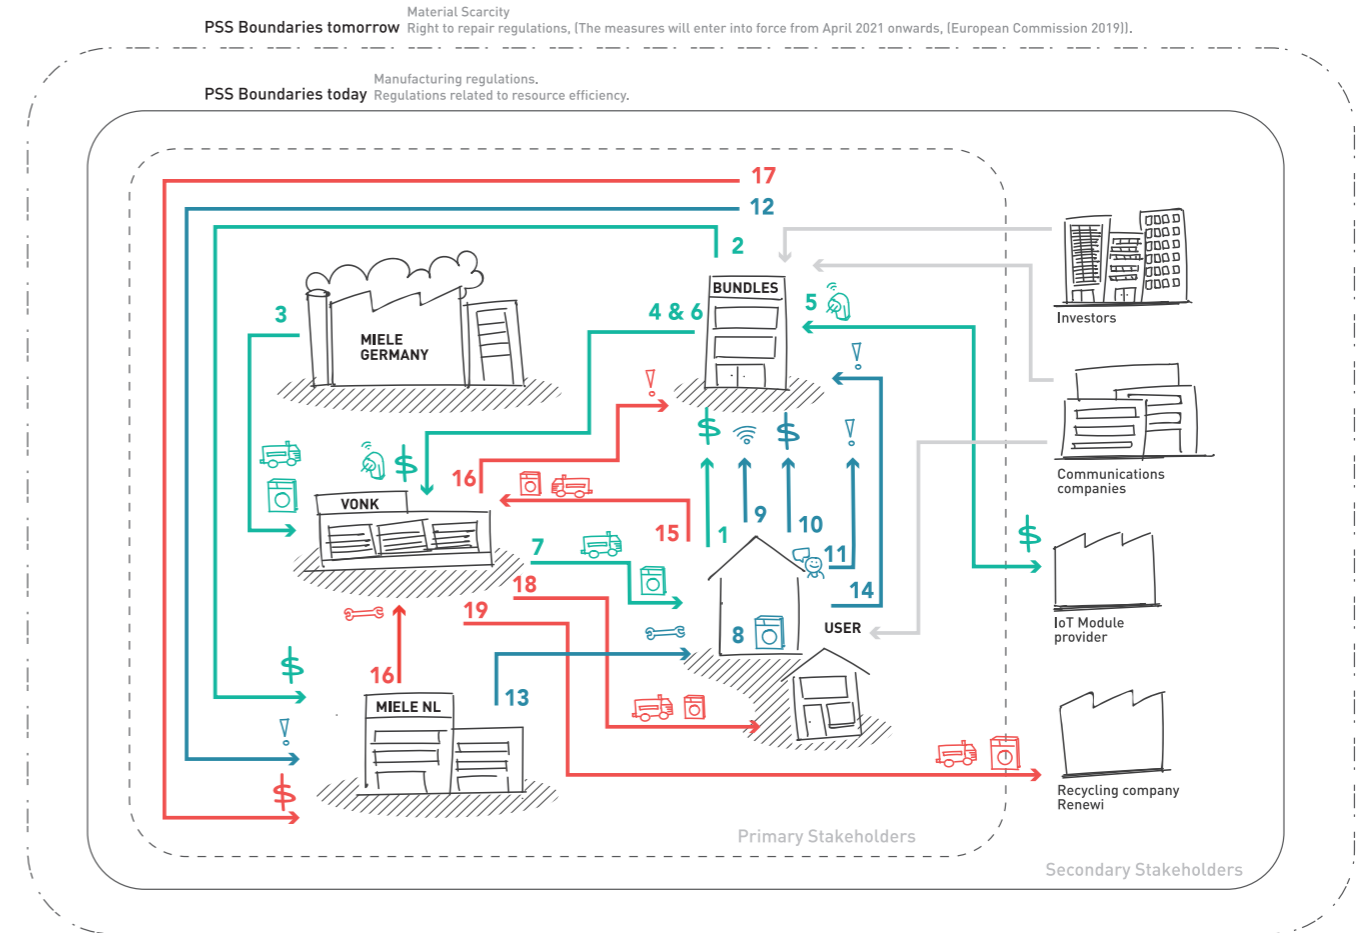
PSS Boundaries tomorrow
Material Scarcity
Right to repair regulations, (The measures will enter into force from April 2021 onwards, (European Commission 2019)).

PSS Boundaries today
Manufacturing regulations.
Regulations related to resource efficiency.

17
12
2
BUNDLES
5
4 & 6
3
MIELE GERMANY
Investors
$
$
$
$
16
15
1
9
10
VONK
Communications companies
7
11
18
14
USER
$
IoT Module provider
19
8
16
13
MIELE NL
$
$
Recycling company Renewi
Primary Stakeholders
Secondary Stakeholders